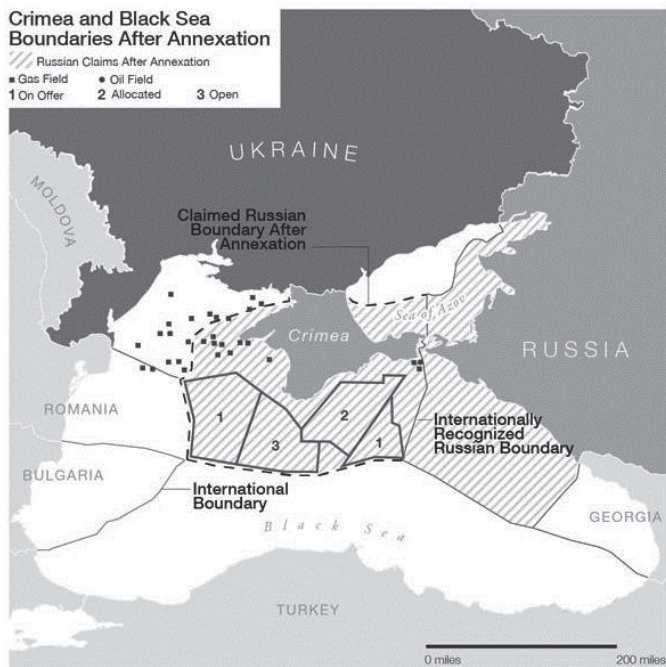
Crimea and Black Sea Boundaries After Annexation

Russian Claims After Annexation
■ Gas Field ● Oil Field
1 On Offer 2 Allocated 3 Open

UKRAINE

MOLDOVA

Claimed Russian Boundary After Annexation

Sea of Azov

Crimea

RUSSIA

ROMANIA

1

3

2

1

Internationally Recognized Russian Boundary

BULGARIA

International Boundary

Black Sea

GEORGIA

TURKEY

0 miles

200 miles